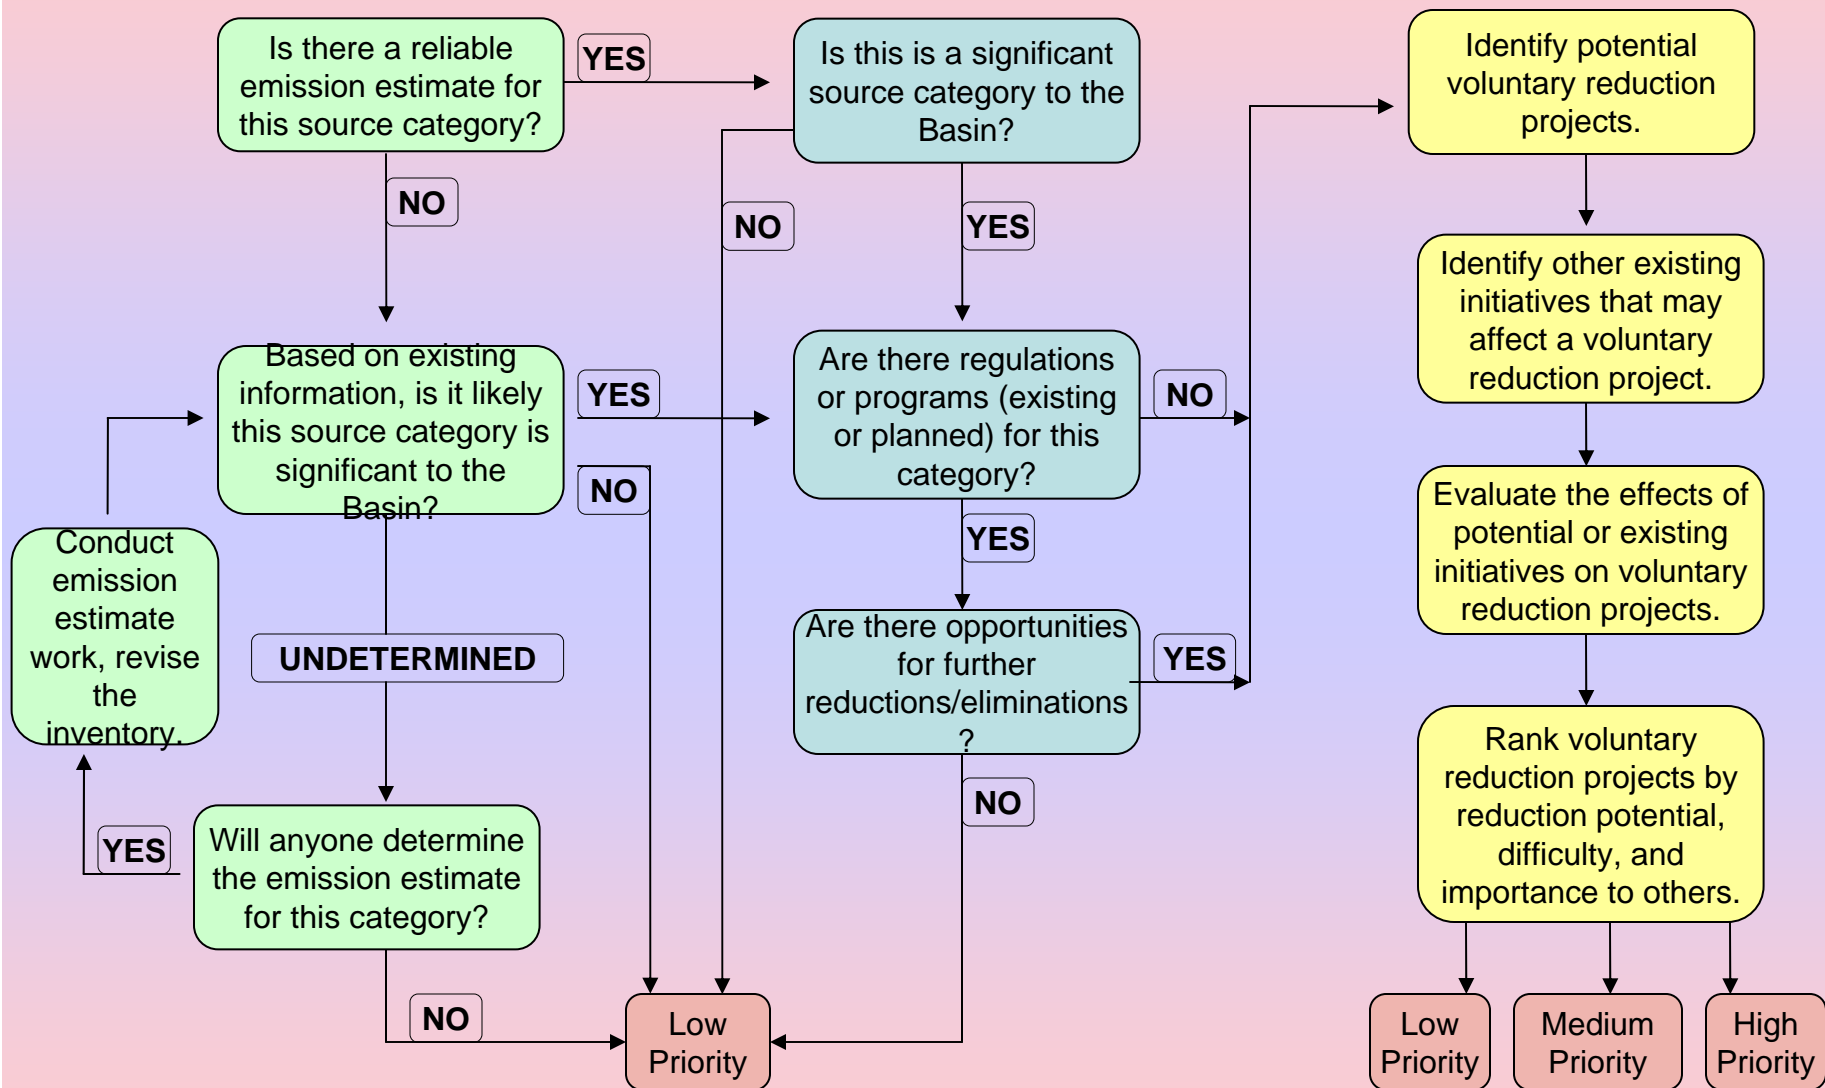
Is there a reliable emission estimate for this source category?

YES

Is this is a significant source category to the Basin?

Identify potential voluntary reduction projects.

NO

NO

YES

Identify other existing initiatives that may affect a voluntary reduction project.

Based on existing information, is it likely this source category is significant to the Basin?

YES

Are there regulations or programs (existing or planned) for this category?

NO

NO

Evaluate the effects of potential or existing initiatives on voluntary reduction projects.

YES

Conduct emission estimate work, revise the inventory.

UNDETERMINED

Are there opportunities for further reductions/eliminations?

YES

Rank voluntary reduction projects by reduction potential, difficulty, and importance to others.

NO

YES

Will anyone determine the emission estimate for this category?

NO

Low Priority

Low Priority

Medium Priority

High Priority